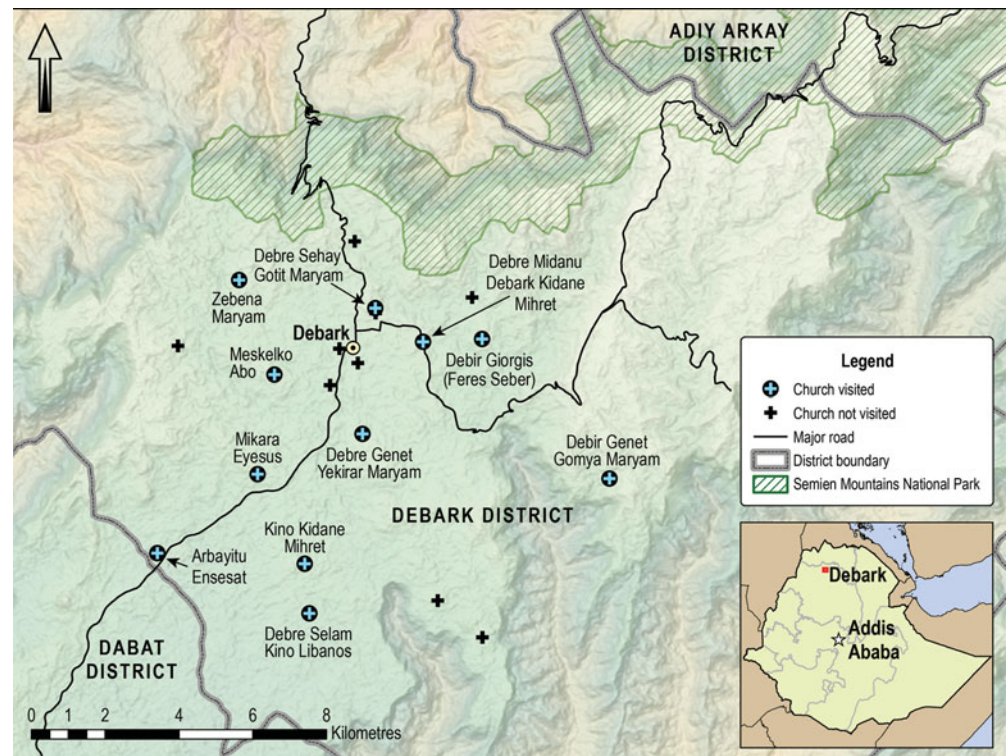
ADIY ARKAY DISTRICT

Debre Sehay Gotit Maryam

Zebena Maryam

Debark

Meskelko Abo

Debre Midanu Debark Kidane Mihret

Debir Giorgis (Feres Seber)

Mikara Eyesus

Debre Genet Yekirar Maryam

Debir Genet Gomya Maryam

DEBARK DISTRICT

Kino Kidane Mihret

Arbayitu Ensesat

Debre Selam Kino Libanos

DABAT DISTRICT

0 1 2 4 6 8 Kilometres

Legend
Church visited
Church not visited
Major road
District boundary
Semien Mountains National Park

Debark
Addis Ababa